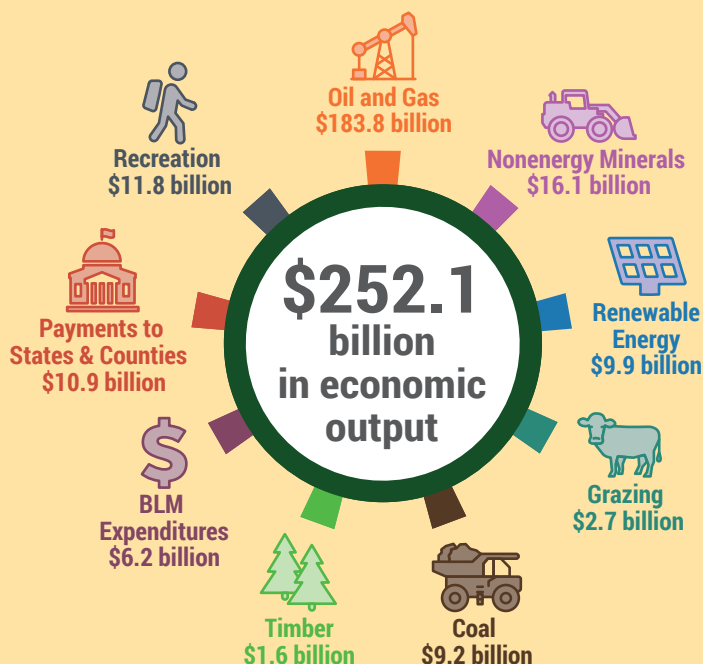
Oil and Gas
$183.8 billion

Nonenergy Minerals
$16.1 billion

Renewable Energy
$9.9 billion

Grazing
$2.7 billion

Coal
$9.2 billion

Timber
$1.6 billion

BLM Expenditures
$6.2 billion

Payments to States & Counties
$10.9 billion

Recreation
$11.8 billion

$252.1 billion in economic output